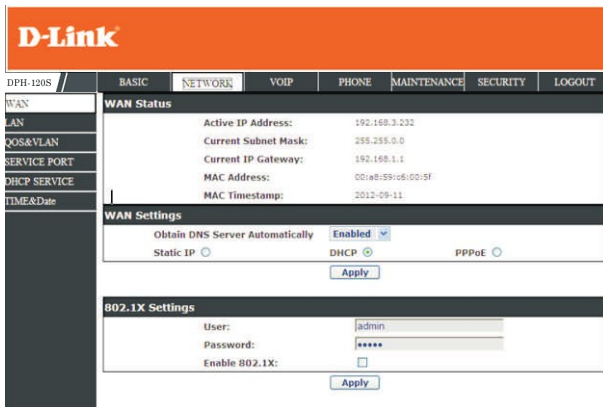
D-Link

DPH-120S

BASIC | NETWORK | VOIP | PHONE | MAINTENANCE | SECURITY | LOGOUT

WAN
LAN
QOS&VLAN
SERVICE PORT
DHCP SERVICE
TIME&Date

WAN Status

Active IP Address: 192.168.3.232
Current Subnet Mask: 255.255.0.0
Current IP Gateway: 192.168.1.1
MAC Address: 00:a8:59:c6:00:5f
MAC Timestamp: 2012-09-11

WAN Settings

Obtain DNS Server Automatically Enabled
Static IP DHCP PPPoE
Apply

802.1X Settings

User: admin
Password: •••••
Enable 802.1X:
Apply